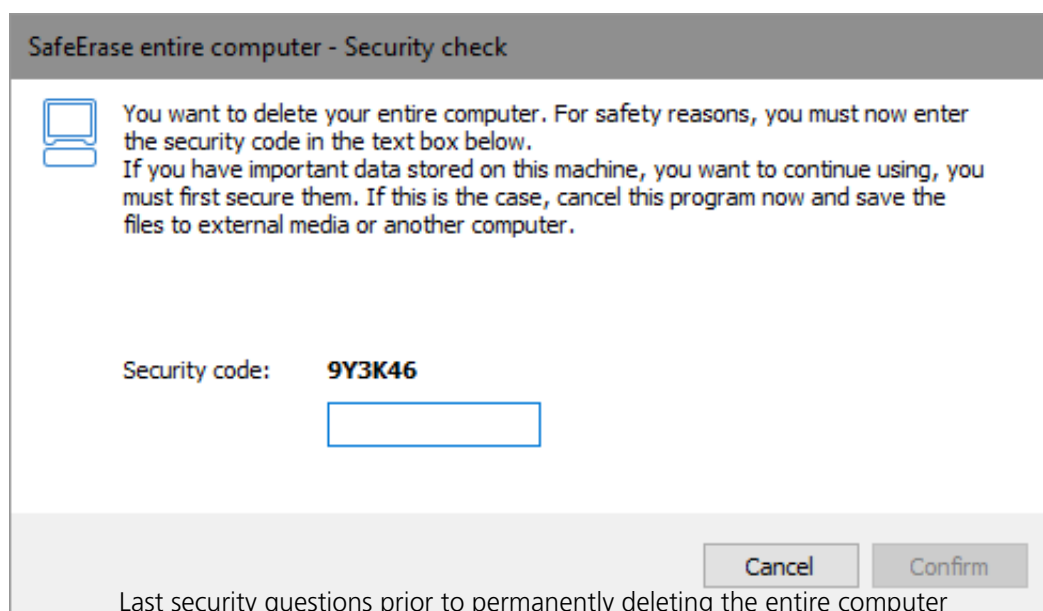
SafeErase entire computer - Security check

You want to delete your entire computer. For safety reasons, you must now enter the security code in the text box below.
If you have important data stored on this machine, you want to continue using, you must first secure them. If this is the case, cancel this program now and save the files to external media or another computer.

Security code: 9Y3K46

Cancel Confirm

Last security questions prior to permanently deleting the entire computer